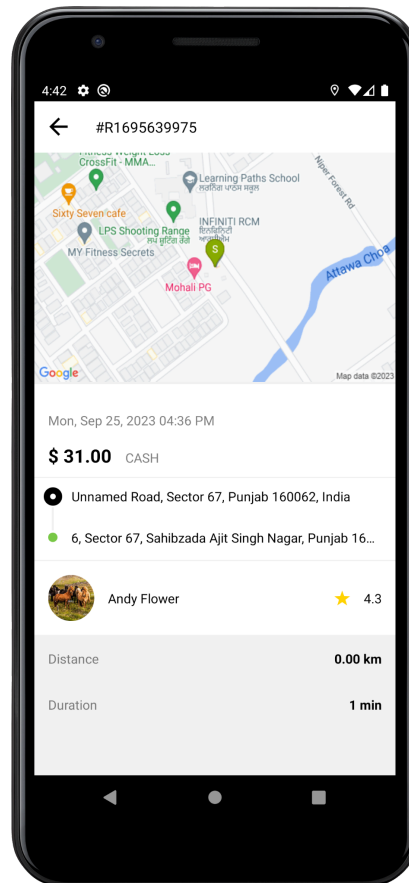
4:42

#R1695639975

Fitness Weight Loss CrossFit - MMA...
Learning Paths School
ਲਰਨਿੰਗ ਪਾਥ ਸਕੂਲ
Niper Forest Rd
Sixty Seven cafe
LPS Shooting Range
ਲਪ ਸ਼ੂਟਿੰਗ ਰੇਂਜ
INFINITI RCM
ਇਨਫਿਨਿਟੀ
MY Fitness Secrets
Mohali PG
Attawa Choa
Google
Map data ©2023

Mon, Sep 25, 2023 04:36 PM

$ 31.00 CASH

Unnamed Road, Sector 67, Punjab 160062, India

6, Sector 67, Sahibzada Ajit Singh Nagar, Punjab 16...

Andy Flower 4.3

Distance 0.00 km

Duration 1 min